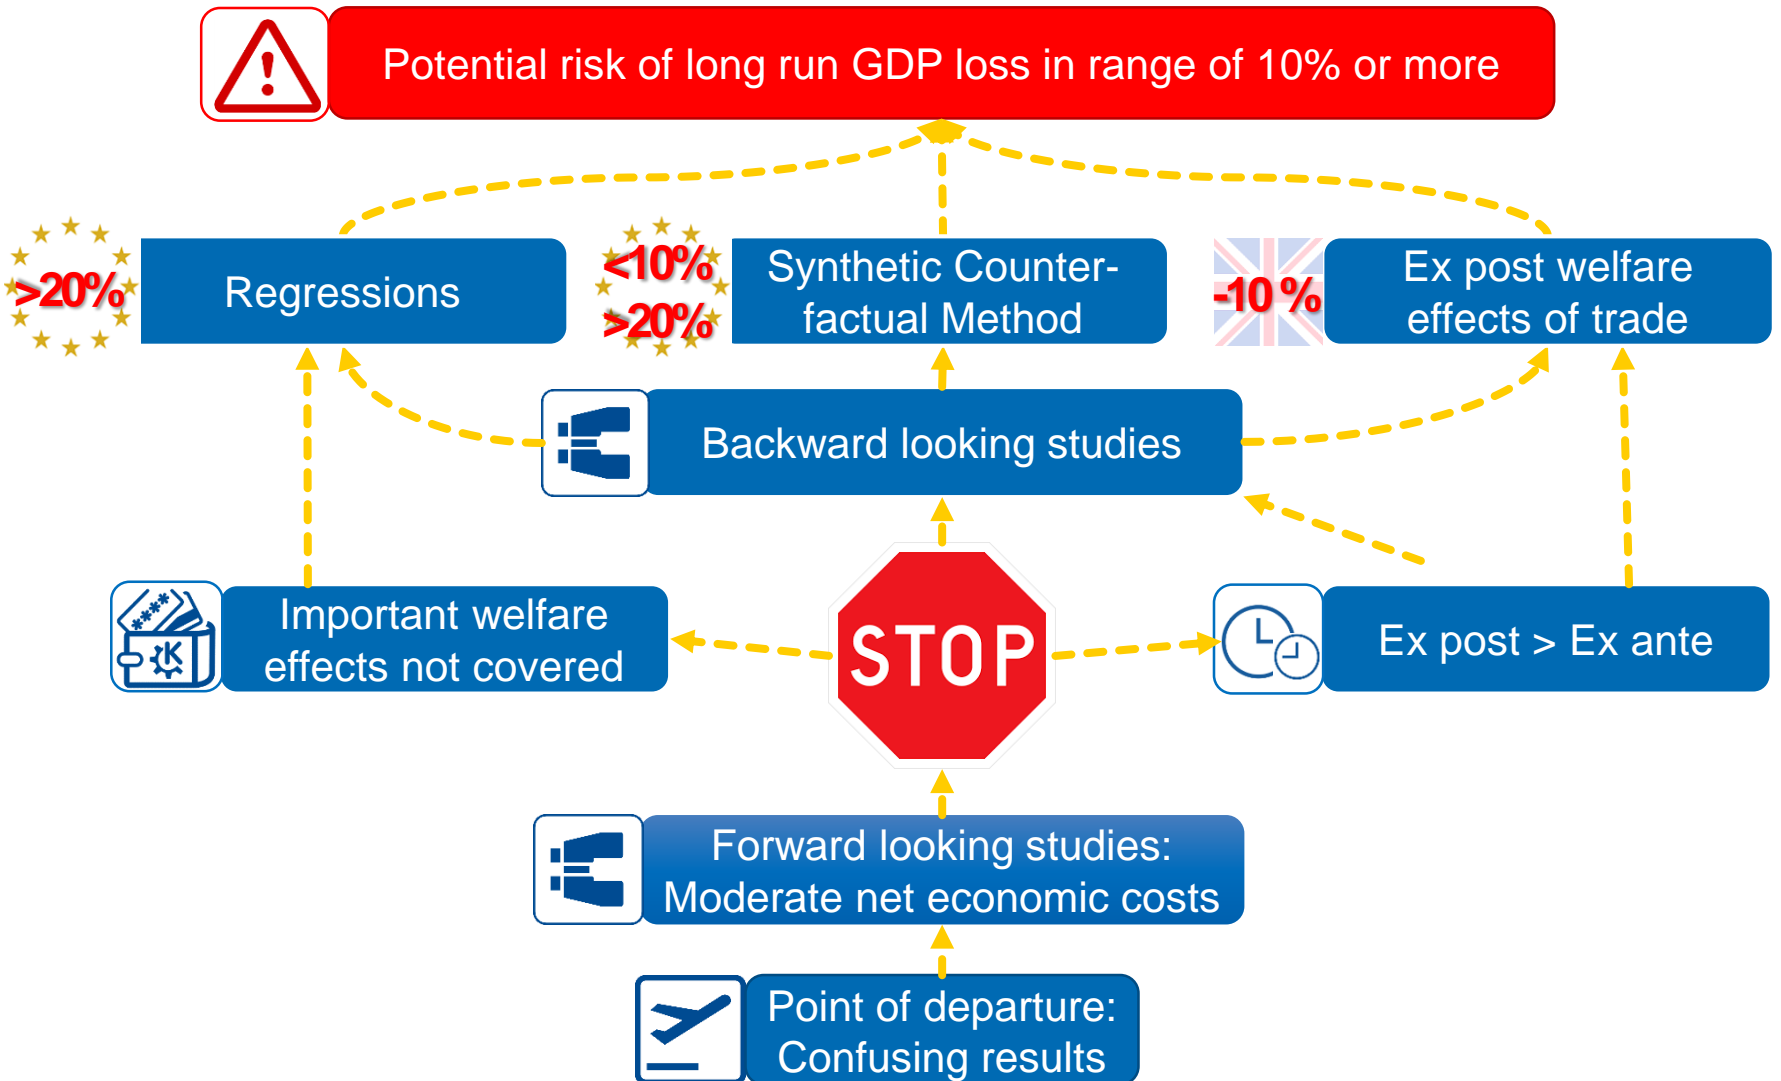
Potential risk of long run GDP loss in range of 10% or more

>20%

Regressions

<10%

>20%

Synthetic Counterfactual Method

-10 %

Ex post welfare effects of trade

Backward looking studies

Important welfare effects not covered

STOP

Ex post > Ex ante

Forward looking studies: Moderate net economic costs

Point of departure: Confusing results